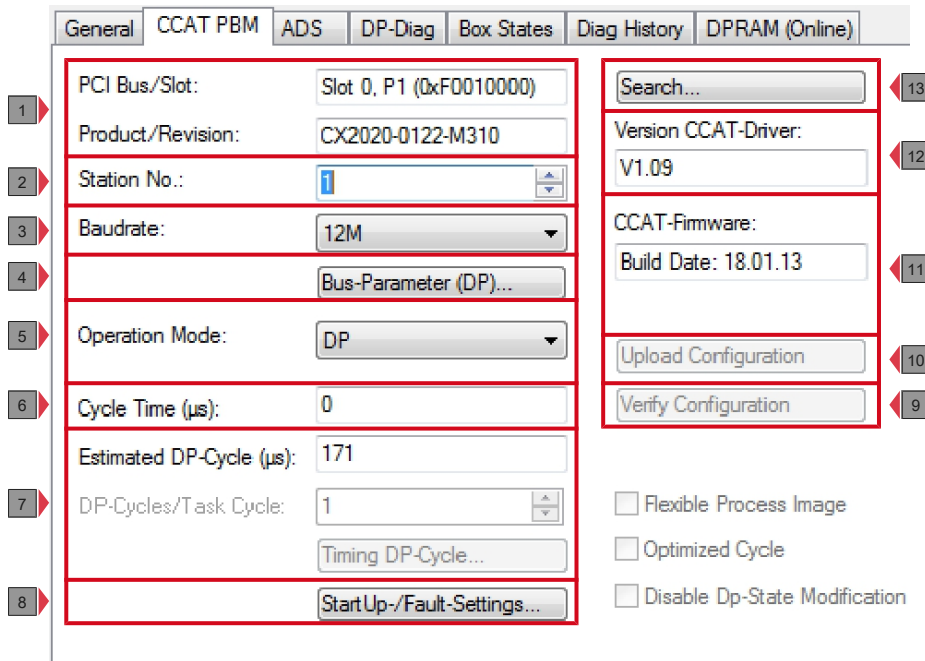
General | CCAT PBM | ADS | DP-Diag | Box States | Diag History | DPRAM (Online)

1
PCI Bus/Slot: Slot 0, P1 (0xF0010000)
Product/Revision: CX2020-0122-M310

2
Station No.: 1

3
Baudrate: 12M

4
Bus-Parameter (DP)...

5
Operation Mode: DP

6
Cycle Time (µs): 0

7
Estimated DP-Cycle (µs): 171
DP-Cycles/Task Cycle: 1
Timing DP-Cycle...

8
StartUp-/Fault-Settings...

Search... 13

Version CCAT-Driver:
V1.09 12

CCAT-Firmware:
Build Date: 18.01.13 11

Upload Configuration 10

Verify Configuration 9

Flexible Process Image
Optimized Cycle
Disable Dp-State Modification